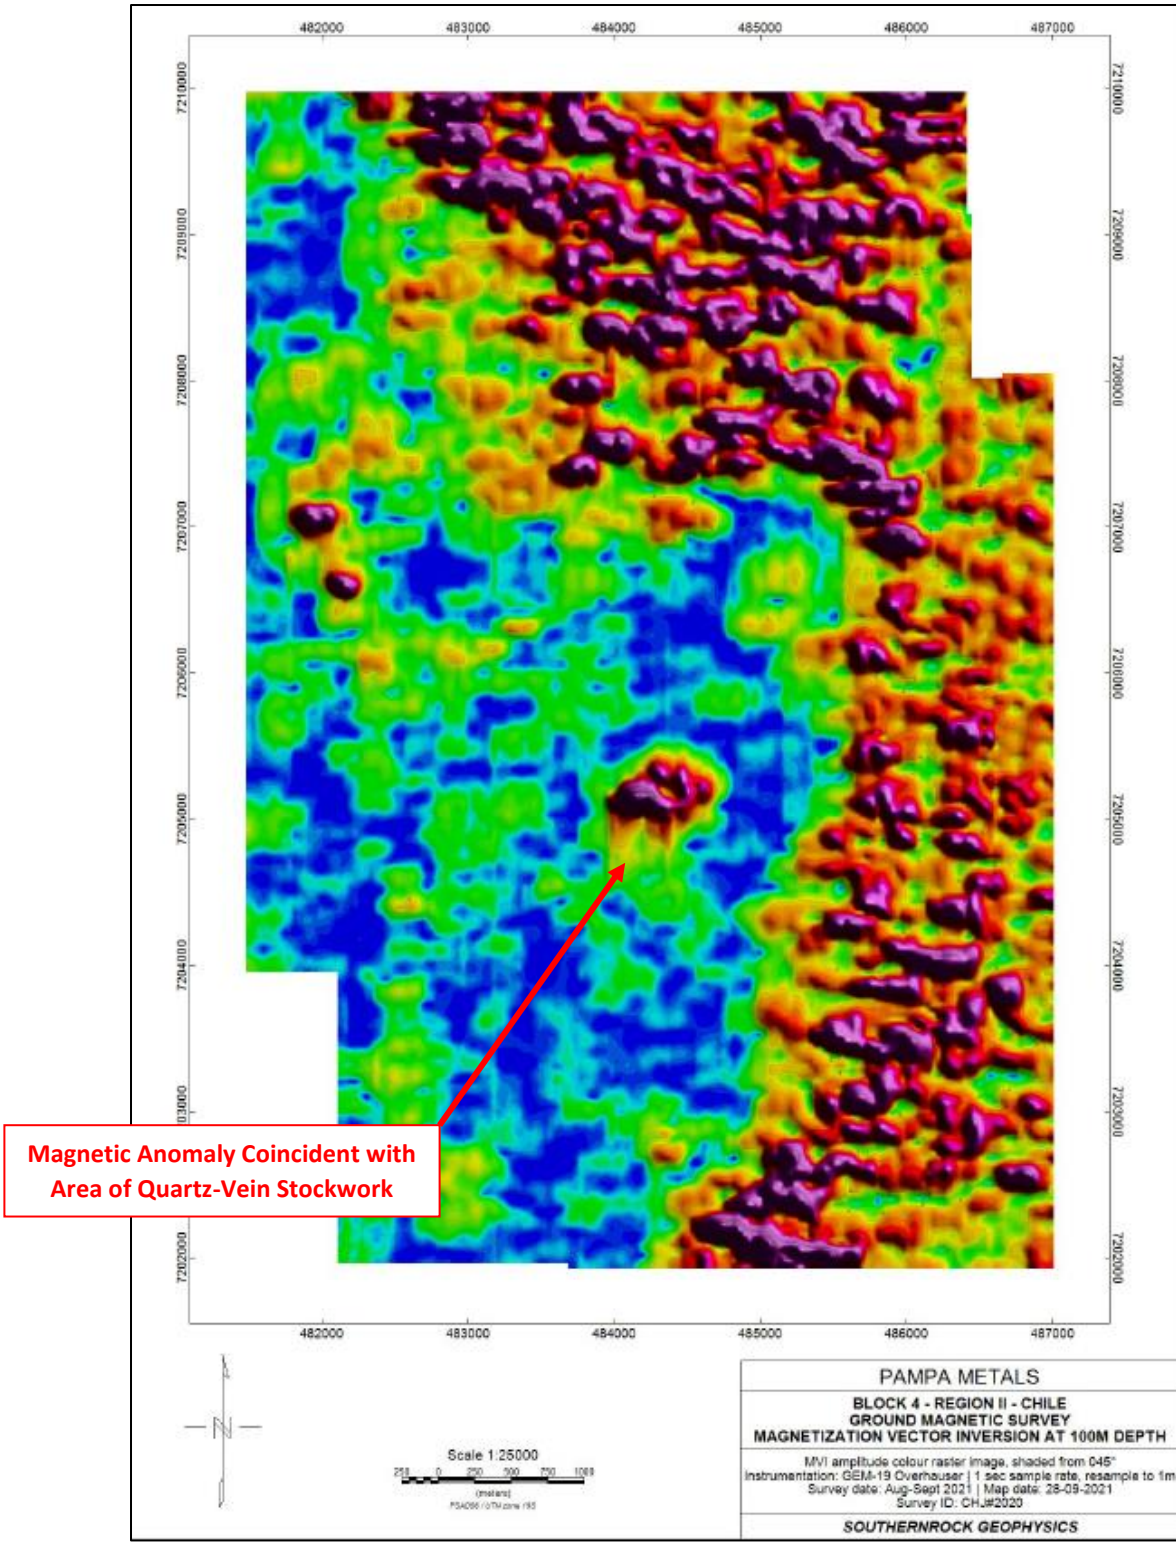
482000 483000 484000 485000 486000 487000

7210000 7209000 7208000 7207000 7206000 7205000 7204000 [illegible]03000 7202000

7210000 7209000 7208000 7207000 7206000 7205000 7204000 7203000 7202000

Magnetic Anomaly Coincident with Area of Quartz-Vein Stockwork

482000 483000 484000 485000 486000 487000

N

Scale 1:25000
250 0 250 500 750 1000
(meters)
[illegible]

PAMPA METALS
BLOCK 4 - REGION II - CHILE
GROUND MAGNETIC SURVEY
MAGNETIZATION VECTOR INVERSION AT 100M DEPTH
MVI amplitude colour raster image, shaded from 045°
Instrumentation: GEM-19 Overhauser | 1 sec sample rate, resample to 1m
Survey date: Aug-Sept 2021 | Map date: 28-09-2021
Survey ID: CHJ#2020
SOUTHERNROCK GEOPHYSICS